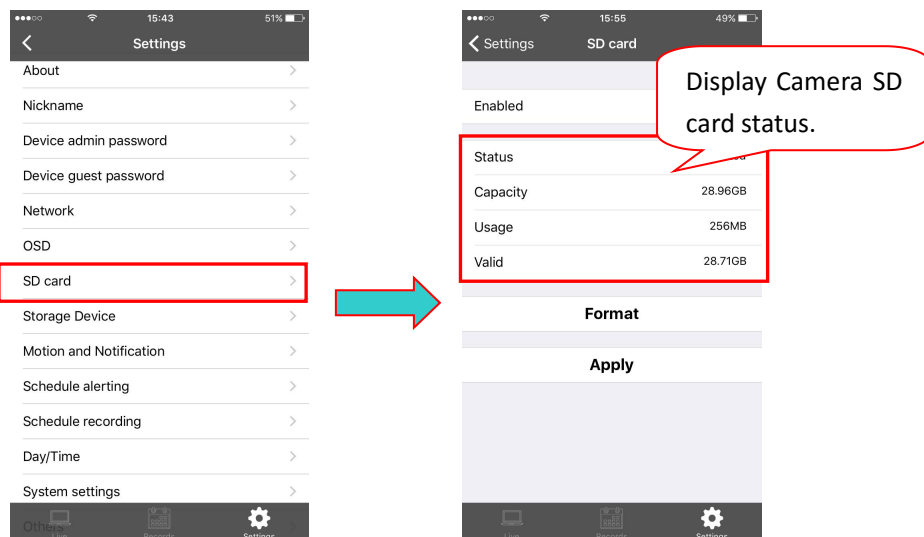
15:43 51%

Settings

About

Nickname

Device admin password

Device guest password

Network

OSD

SD card

Storage Device

Motion and Notification

Schedule alerting

Schedule recording

Day/Time

System settings

Others

Live Records Settings

15:55 49%

Settings SD card

Display Camera SD card status.

Enabled

Status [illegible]

Capacity 28.96GB

Usage 256MB

Valid 28.71GB

Format

Apply

Live Records Settings